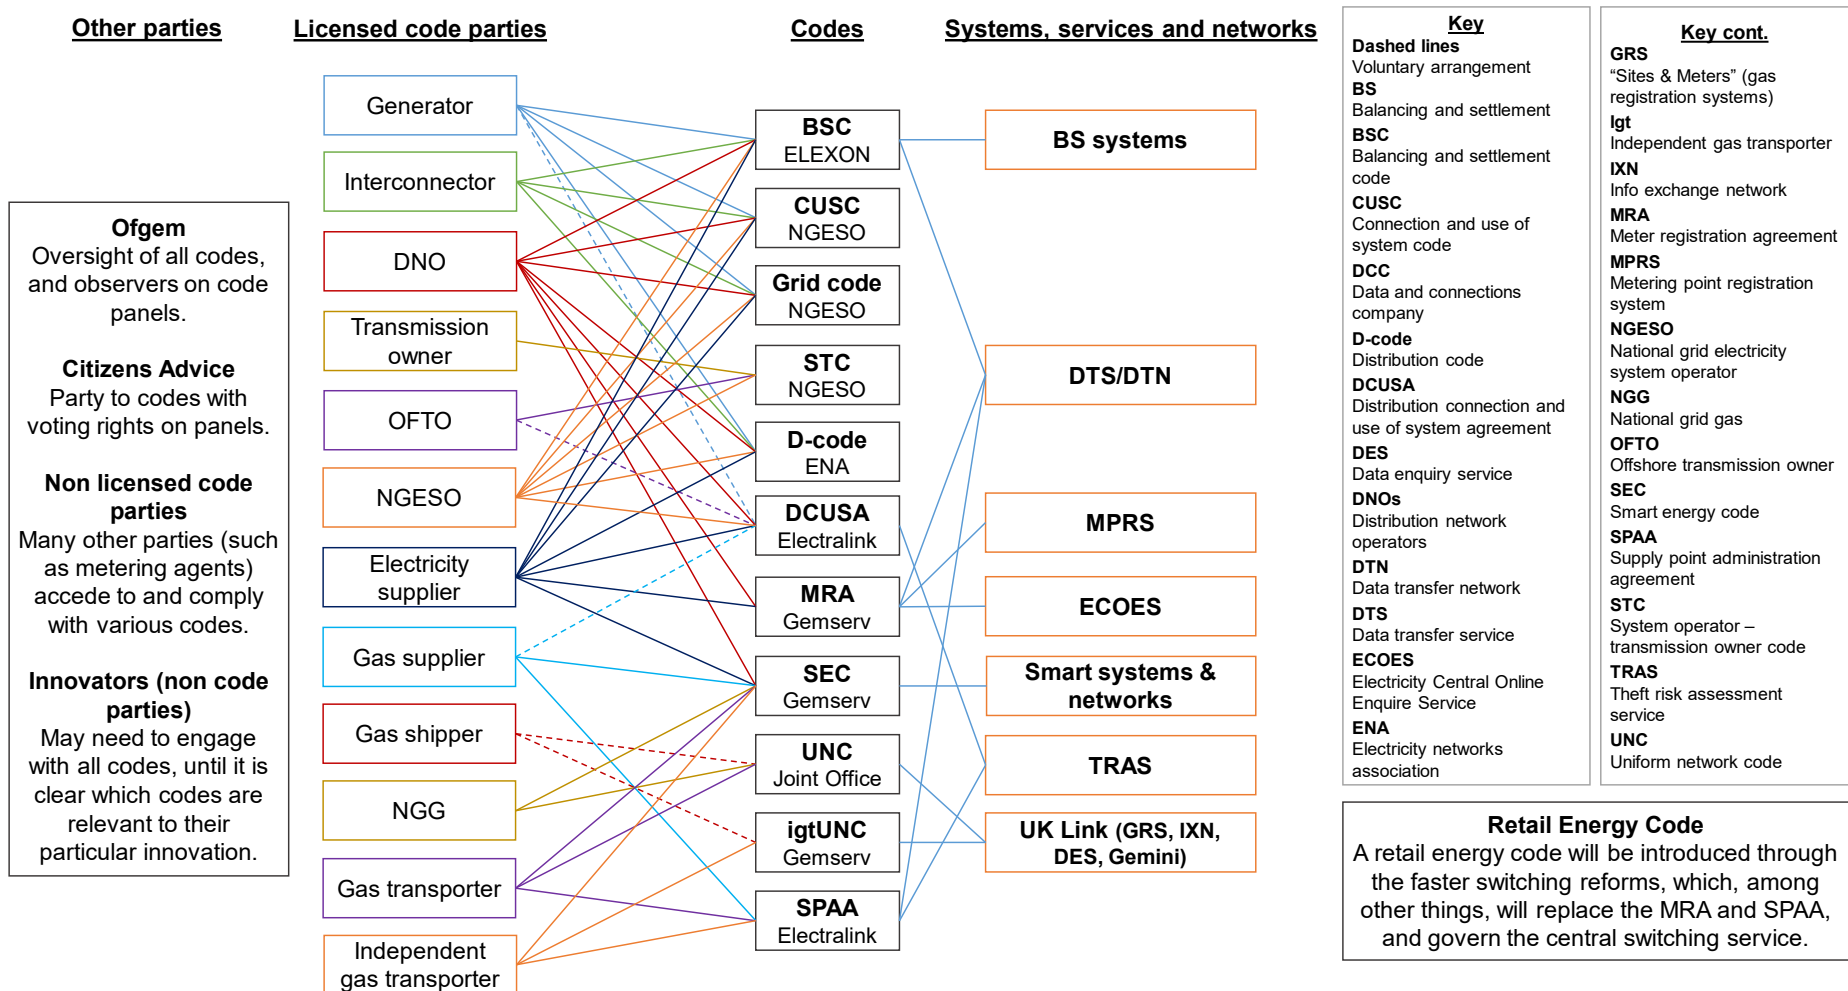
Other parties

Licensed code parties

Codes

Systems, services and networks

Ofgem
Oversight of all codes, and observers on code panels.

Citizens Advice
Party to codes with voting rights on panels.

Non licensed code parties
Many other parties (such as metering agents) accede to and comply with various codes.

Innovators (non code parties)
May need to engage with all codes, until it is clear which codes are relevant to their particular innovation.

Generator
Interconnector
DNO
Transmission owner
OFTO
NGESO
Electricity supplier
Gas supplier
Gas shipper
NGG
Gas transporter
Independent gas transporter

BSC
ELEXON
CUSC
NGESO
Grid code
NGESO
STC
NGESO
D-code
ENA
DCUSA
Electralink
MRA
Gemserv
SEC
Gemserv
UNC
Joint Office
igtUNC
Gemserv
SPAA
Electralink

BS systems
DTS/DTN
MPRS
ECOES
Smart systems & networks
TRAS
UK Link (GRS, IXN, DES, Gemini)

Key
Dashed lines
Voluntary arrangement
BS
Balancing and settlement
BSC
Balancing and settlement code
CUSC
Connection and use of system code
DCC
Data and connections company
D-code
Distribution code
DCUSA
Distribution connection and use of system agreement
DES
Data enquiry service
DNOs
Distribution network operators
DTN
Data transfer network
DTS
Data transfer service
ECOES
Electricity Central Online Enquire Service
ENA
Electricity networks association

Key cont.
GRS
“Sites & Meters” (gas registration systems)
Igt
Independent gas transporter
IXN
Info exchange network
MRA
Meter registration agreement
MPRS
Metering point registration system
NGESO
National grid electricity system operator
NGG
National grid gas
OFTO
Offshore transmission owner
SEC
Smart energy code
SPAA
Supply point administration agreement
STC
System operator – transmission owner code
TRAS
Theft risk assessment service
UNC
Uniform network code

Retail Energy Code
A retail energy code will be introduced through the faster switching reforms, which, among other things, will replace the MRA and SPAA, and govern the central switching service.